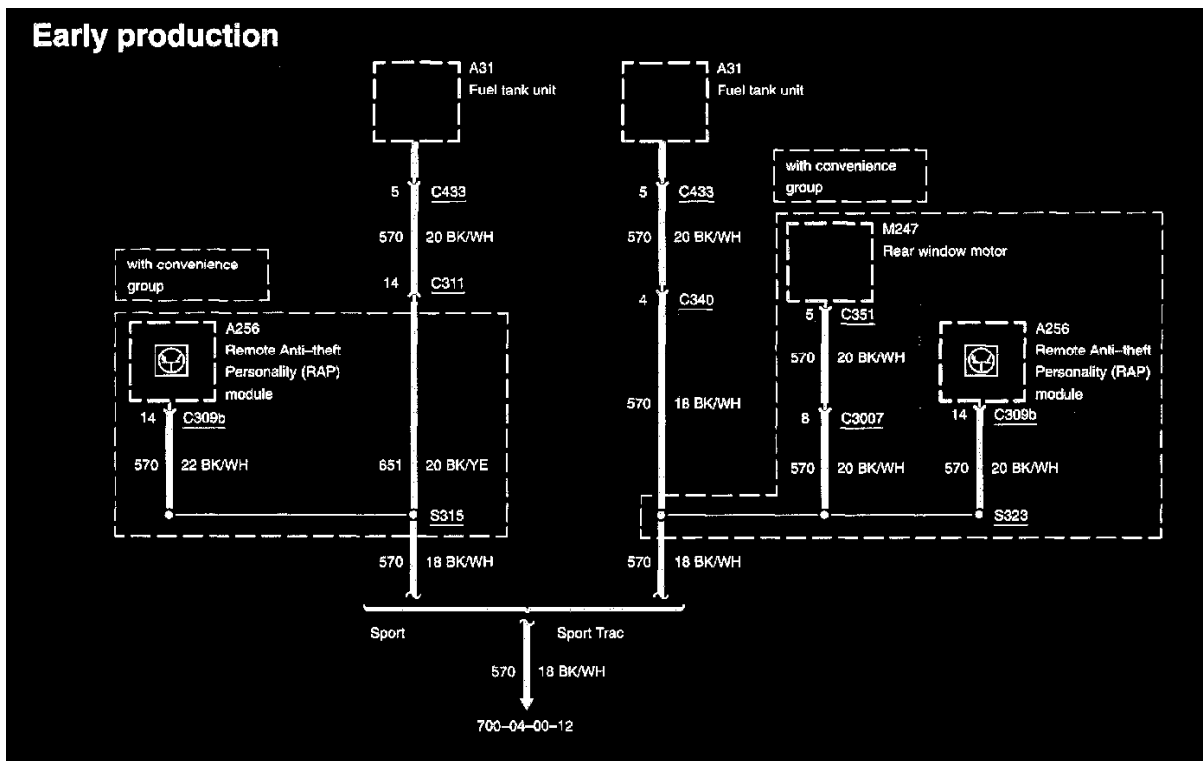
Early production

A31
Fuel tank unit

5 C433

570 20 BK/WH

14 C311

with convenience group

A256
Remote Anti–theft Personality (RAP) module

14 C309b

570 22 BK/WH

651 20 BK/YE

S315

570 18 BK/WH

A31
Fuel tank unit

5 C433

570 20 BK/WH

4 C340

570 18 BK/WH

570 18 BK/WH

with convenience group

M247
Rear window motor

5 C351

570 20 BK/WH

8 C3007

570 20 BK/WH

A256
Remote Anti–theft Personality (RAP) module

14 C309b

570 20 BK/WH

S323

Sport

Sport Trac

570 18 BK/WH

700–04–00–12